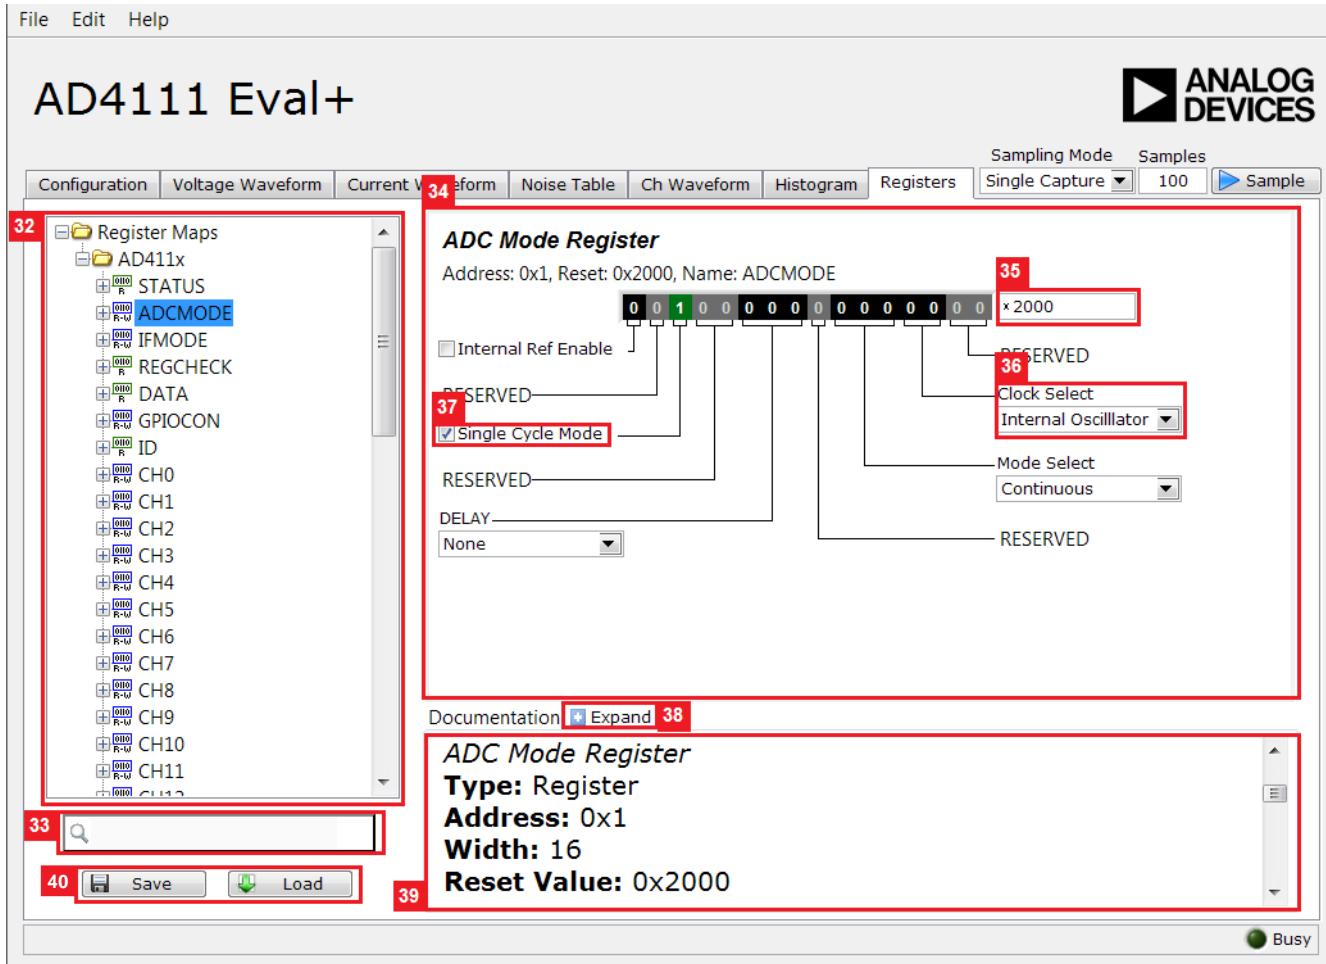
File Edit Help

AD4111 Eval+

ANALOG DEVICES

Sampling Mode Samples

Configuration | Voltage Waveform | Current W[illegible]eform | Noise Table | Ch Waveform | Histogram | Registers | Single Capture | 100 | Sample

32

Register Maps
AD411x
STATUS
ADCMODE
IFMODE
REGCHECK
DATA
GPIOCON
ID
CH0
CH1
CH2
CH3
CH4
CH5
CH6
CH7
CH8
CH9
CH10
CH11

34

ADC Mode Register

Address: 0x1, Reset: 0x2000, Name: ADCMODE

0 0 1 0 0 0 0 0 0 0 0 0 0 0 0 0

35

x 2000

Internal Ref Enable

RE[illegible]ERVED

36

RESERVED

37

Single Cycle Mode

Clock Select

Internal Oscilllator

RESERVED

Mode Select

Continuous

DELAY

None

RESERVED

Documentation Expand 38

ADC Mode Register
Type: Register
Address: 0x1
Width: 16
Reset Value: 0x2000

33

40 Save Load

39

Busy